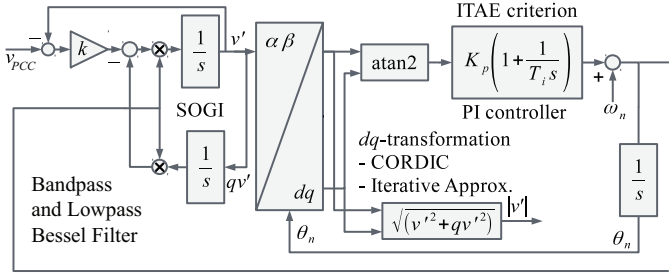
ITAE criterion

$v_{PCC}$ − $k$ − $\frac{1}{s}$ $v'$ $\alpha\beta$ atan2 $K_p\left(1+\frac{1}{T_i s}\right)$ + $\omega_n$

SOGI

PI controller

$dq$-transformation
- CORDIC
- Iterative Approx.

$\frac{1}{s}$ $qv'$ $dq$

$\frac{1}{s}$

Bandpass and Lowpass Bessel Filter

$\theta_n$ $\sqrt{(v'^2+qv'^2)}$ $|v'|$ $\theta_n$